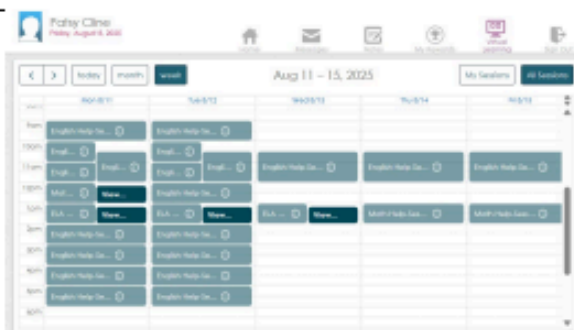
Patsy Cline
Friday, August 8, 2025

Home
Messages
Notes
My Records
Virtual Learning
Sign Out

< > today month week

Aug 11 – 15, 2025

My Sessions
All Sessions

Mon 8/11
Tue 8/12
Wed 8/13
Thu 8/14
Fri 8/15

9am
10am
11am
12pm
1pm
2pm
3pm
4pm
5pm
6pm

English Help Se...
English Help Se...
Engli...
Engli...
Engli...
Engli...
English Help Se...
English Help Se...
English Help Se...
Engli...
Engli...
Engli...
Mat...
Mat...
ELA ...
Wave...
ELA ...
Wave...
ELA ...
Wave...
Wave...
English Help Se...
English Help Se...
English Help Se...
English Help Se...
Math Help Ses...
Math Help Ses...
English Help Se...
English Help Se...
English Help Se...
English Help Se...
English Help Se...
English Help Se...
English Help Se...
English Help Se...